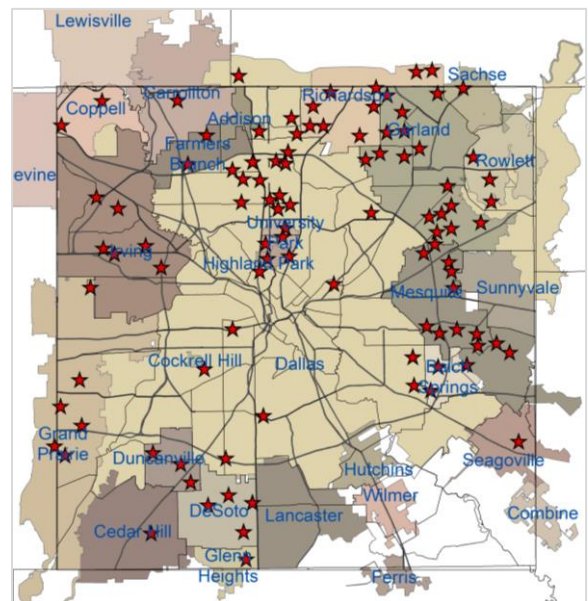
Lewisville
Coppell
Carrollton
Richardson
Sachse
Addison
Garland
Farmers Branch
Rowlett
evine
University Park
Irving
Highland Park
Mesquite
Sunnyvale
Cockrell Hill
Dallas
Balch Springs
Grand Prairie
Duncanville
Seagoville
Hutchins
Wilmer
DeSoto
Lancaster
Combine
Cedar Hill
Glenn Heights
Ferris